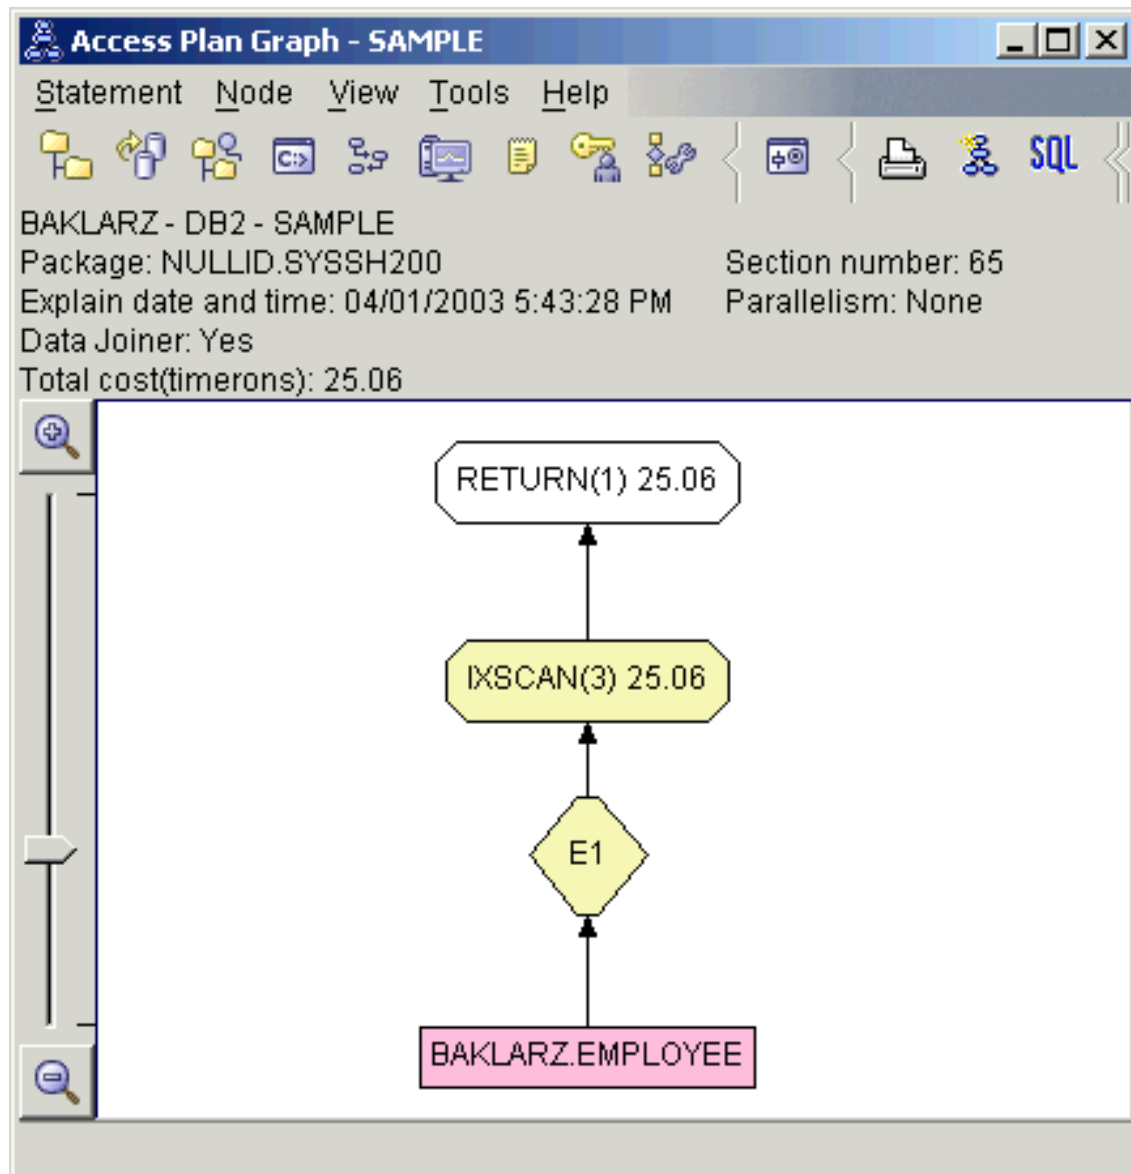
Access Plan Graph - SAMPLE

Statement Node View Tools Help

SQL

BAKLARZ - DB2 - SAMPLE
Package: NULLID.SYSSH200
Section number: 65
Explain date and time: 04/01/2003 5:43:28 PM
Parallelism: None
Data Joiner: Yes
Total cost(timerons): 25.06

RETURN(1) 25.06

IXSCAN(3) 25.06

E1

BAKLARZ.EMPLOYEE